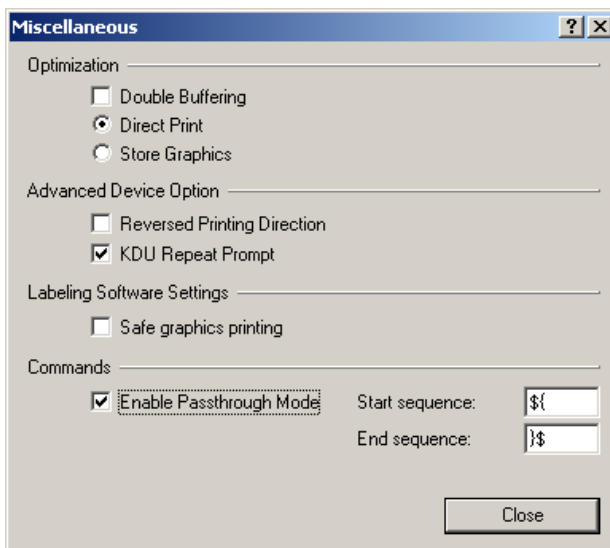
Miscellaneous

?

Optimization

Double Buffering

Direct Print

Store Graphics

Advanced Device Option

Reversed Printing Direction

KDU Repeat Prompt

Labeling Software Settings

Safe graphics printing

Commands

Enable Passthrough Mode

Start sequence: ${

End sequence: }$

Close